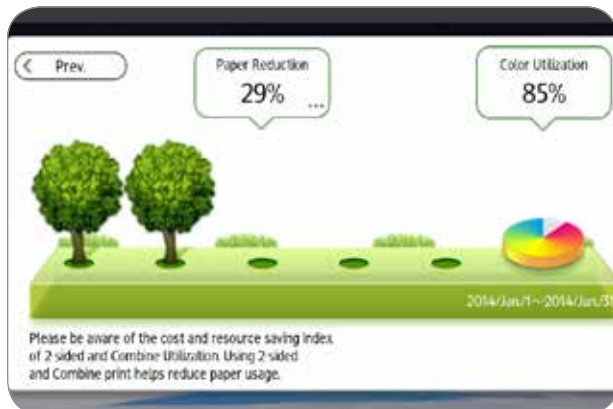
Prev.

Paper Reduction
29%
...

Color Utilization
85%

2014/Jan/1～2014/Jan/3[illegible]

Please be aware of the cost and resource saving index of 2 sided and Combine Utilization. Using 2 sided and Combine print helps reduce paper usage.